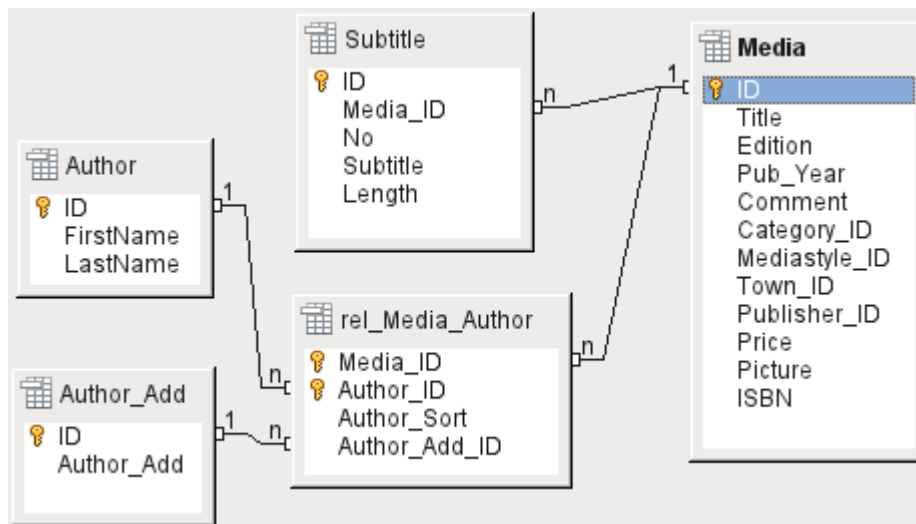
Subtitle
ID
Media_ID
No
Subtitle
Length

Media
ID
Title
Edition
Pub_Year
Comment
Category_ID
Mediastyle_ID
Town_ID
Publisher_ID
Price
Picture
ISBN

Author
ID
FirstName
LastName

rel_Media_Author
Media_ID
Author_ID
Author_Sort
Author_Add_ID

Author_Add
ID
Author_Add

1
n
1
n
n
1
n